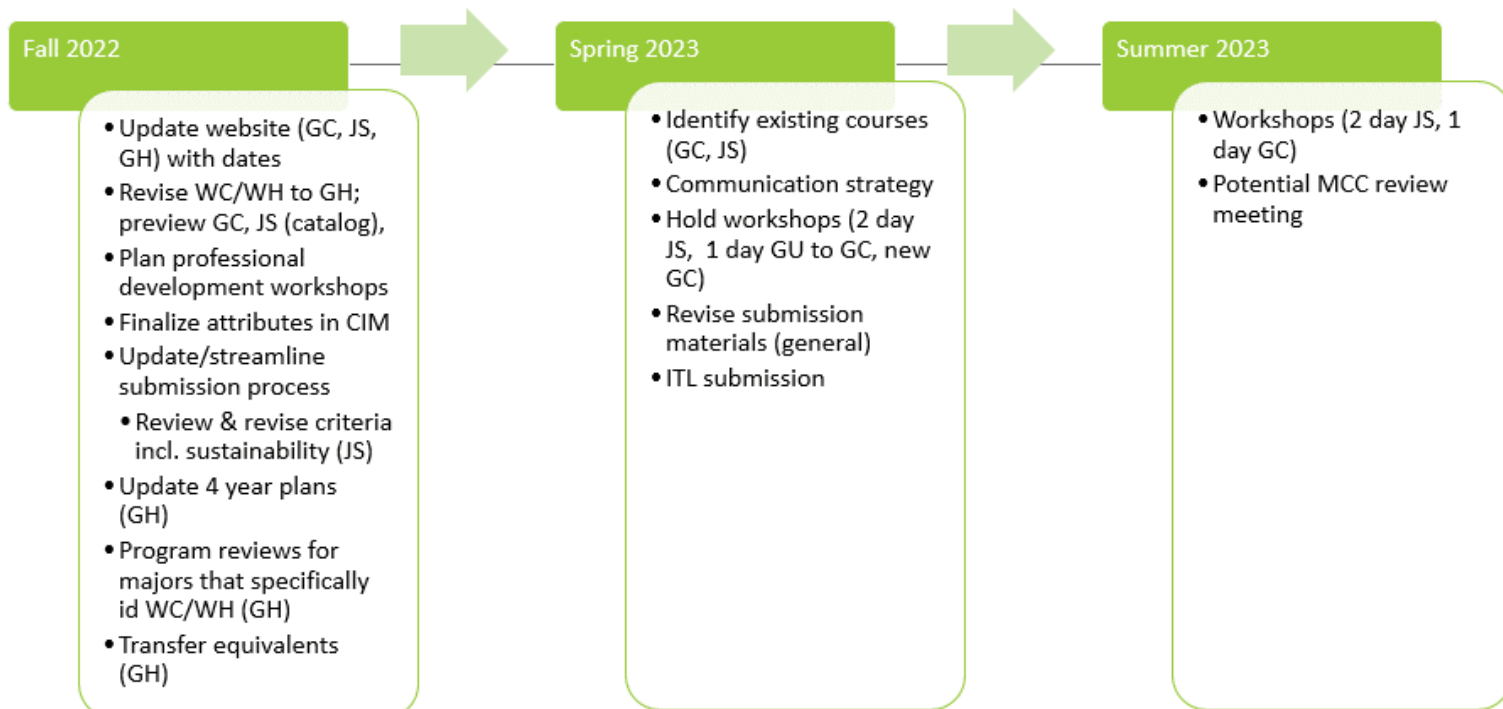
Fall 2022

- Update website (GC, JS, GH) with dates
- Revise WC/WH to GH; preview GC, JS (catalog),
- Plan professional development workshops
- Finalize attributes in CIM
- Update/streamline submission process
  - Review & revise criteria incl. sustainability (JS)
- Update 4 year plans (GH)
- Program reviews for majors that specifically id WC/WH (GH)
- Transfer equivalents (GH)

Spring 2023

- Identify existing courses (GC, JS)
- Communication strategy
- Hold workshops (2 day JS, 1 day GU to GC, new GC)
- Revise submission materials (general)
- ITL submission

Summer 2023

- Workshops (2 day JS, 1 day GC)
- Potential MCC review meeting